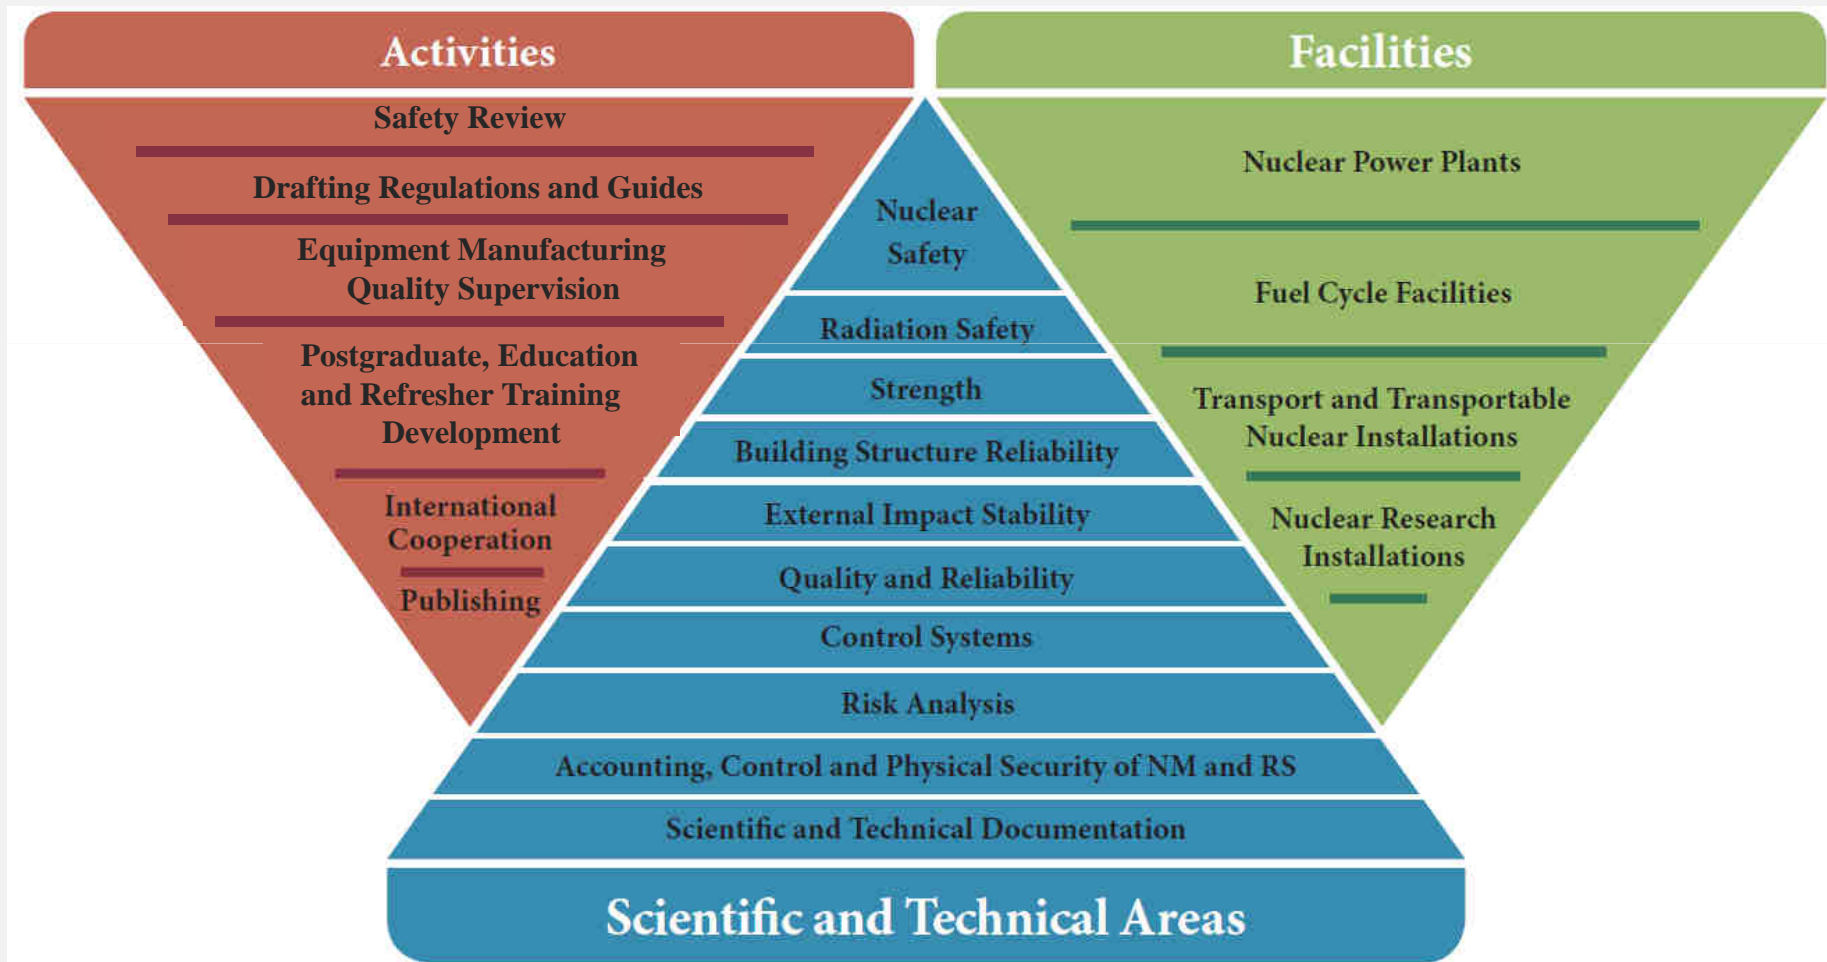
Activities

Safety Review

Drafting Regulations and Guides

Equipment Manufacturing Quality Supervision

Postgraduate, Education and Refresher Training Development

International Cooperation

Publishing

Facilities

Nuclear Power Plants

Fuel Cycle Facilities

Transport and Transportable Nuclear Installations

Nuclear Research Installations

Nuclear Safety

Radiation Safety

Strength

Building Structure Reliability

External Impact Stability

Quality and Reliability

Control Systems

Risk Analysis

Accounting, Control and Physical Security of NM and RS

Scientific and Technical Documentation

Scientific and Technical Areas